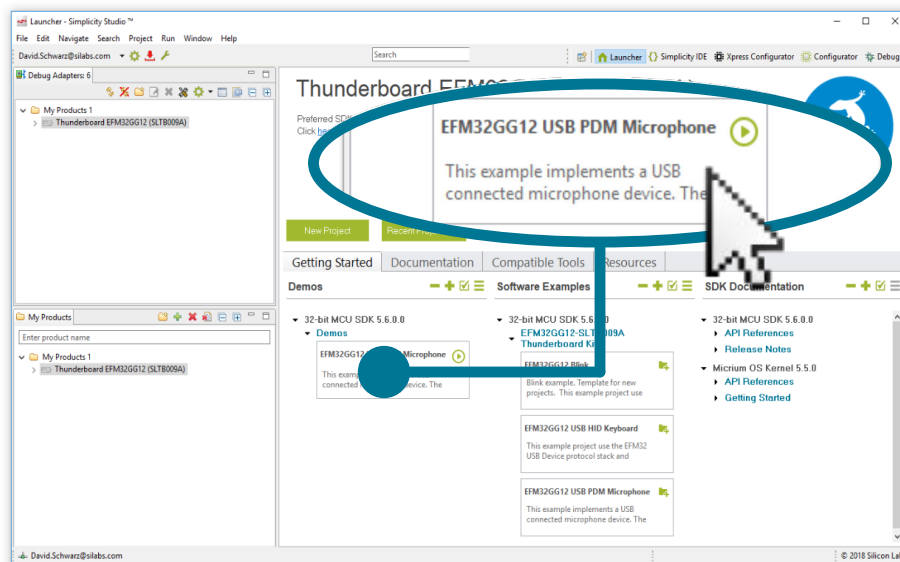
Launcher - Simplicity Studio ™

File Edit Navigate Search Project Run Window Help

David.Schwarz@silabs.com

Search

Launcher Simplicity IDE Xpress Configurator Configurator Debug

Debug Adapters: 6

My Products 1
Thunderboard EFM32GG12 (SLTB009A)

Thunderboard EFM32

Preferred SDK
Click he

EFM32GG12 USB PDM Microphone

This example implements a USB connected microphone device. The

New Project

Recent Pr

Getting Started Documentation Compatible Tools Resources

My Products

Enter product name

My Products 1
Thunderboard EFM32GG12 (SLTB009A)

Demos

32-bit MCU SDK 5.6.0.0
Demos

EFM32GG12 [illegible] Microphone

This example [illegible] connected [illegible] device. The

Software Examples

32-bit MCU SDK 5.6.0.0
EFM32GG12-SLTB009A Thunderboard Ki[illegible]

EFM32GG12 Blink

Blink example. Template for new projects. This example project use

EFM32GG12 USB HID Keyboard

This example project use the EFM32 USB Device protocol stack and

EFM32GG12 USB PDM Microphone

This example implements a USB connected microphone device. The

SDK Documentation

32-bit MCU SDK 5.6.0.0
API References
Release Notes

Micrium OS Kernel 5.5.0
API References
Getting Started

David.Schwarz@silabs.com

© 2018 Silicon La